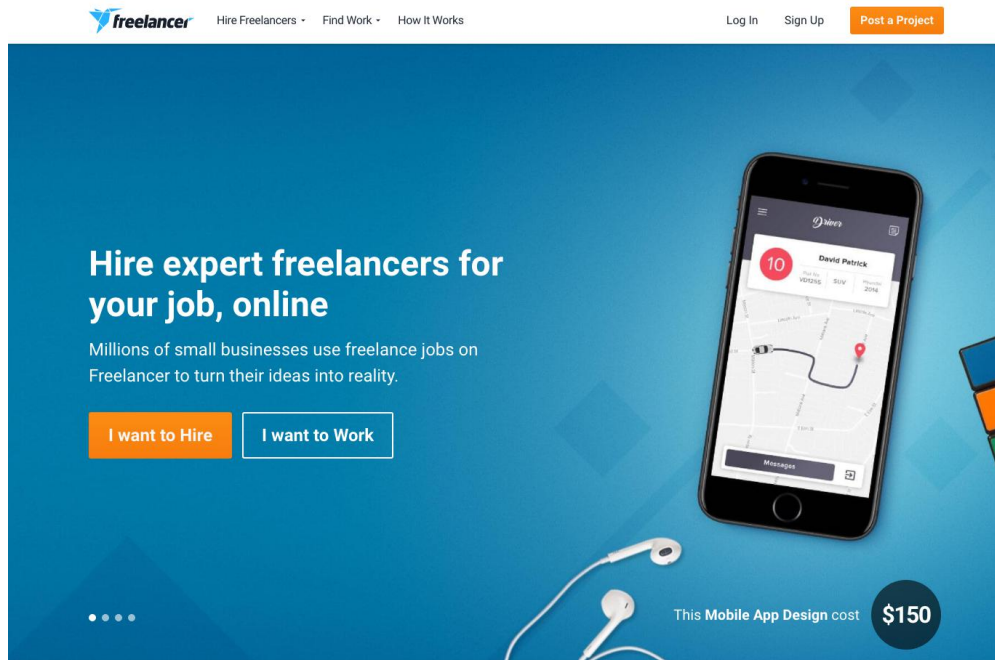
freelancer Hire Freelancers Find Work How It Works Log In Sign Up Post a Project

Hire expert freelancers for your job, online

Millions of small businesses use freelance jobs on Freelancer to turn their ideas into reality.

I want to Hire I want to Work

Driver

10

David Petrick

VD1255 SUV 2014

Messages

This Mobile App Design cost $150